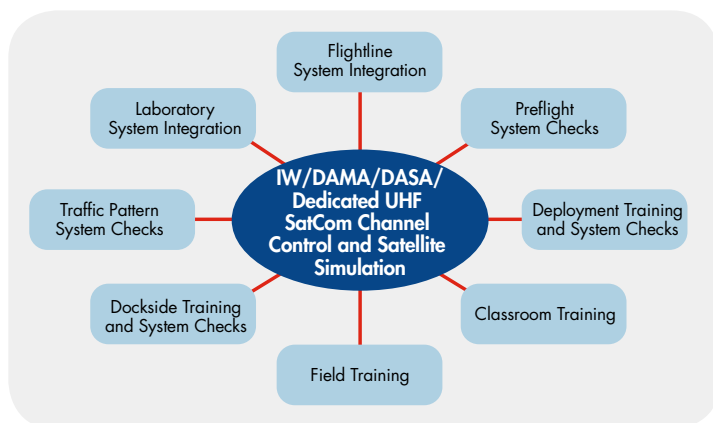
IW/DAMA/DASA/ Dedicated UHF SatCom Channel Control and Satellite Simulation

Flightline System Integration

Preflight System Checks

Deployment Training and System Checks

Classroom Training

Field Training

Dockside Training and System Checks

Traffic Pattern System Checks

Laboratory System Integration